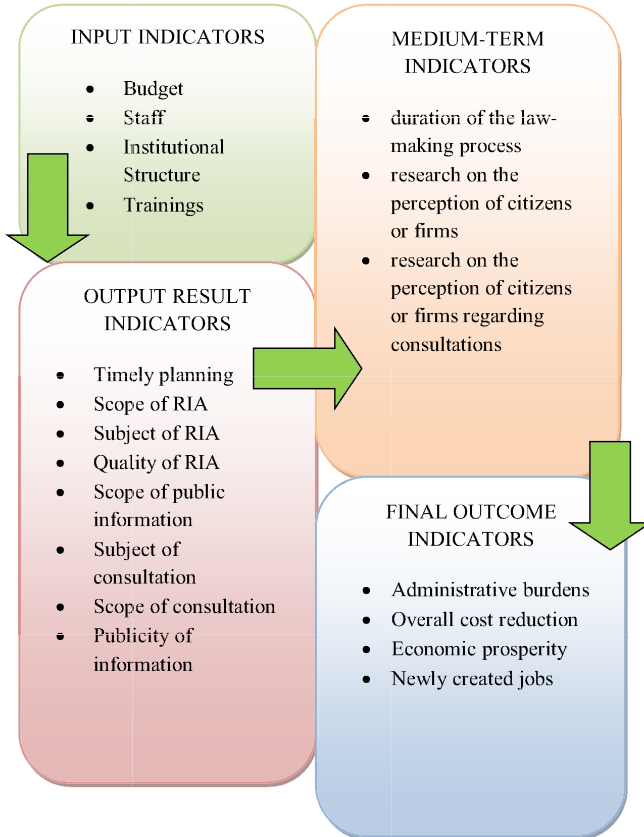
INPUT INDICATORS

- Budget
- Staff
- Institutional Structure
- Trainings

MEDIUM-TERM INDICATORS

- duration of the law-making process
- research on the perception of citizens or firms
- research on the perception of citizens or firms regarding consultations

OUTPUT RESULT INDICATORS

- Timely planning
- Scope of RIA
- Subject of RIA
- Quality of RIA
- Scope of public information
- Subject of consultation
- Scope of consultation
- Publicity of information

FINAL OUTCOME INDICATORS

- Administrative burdens
- Overall cost reduction
- Economic prosperity
- Newly created jobs